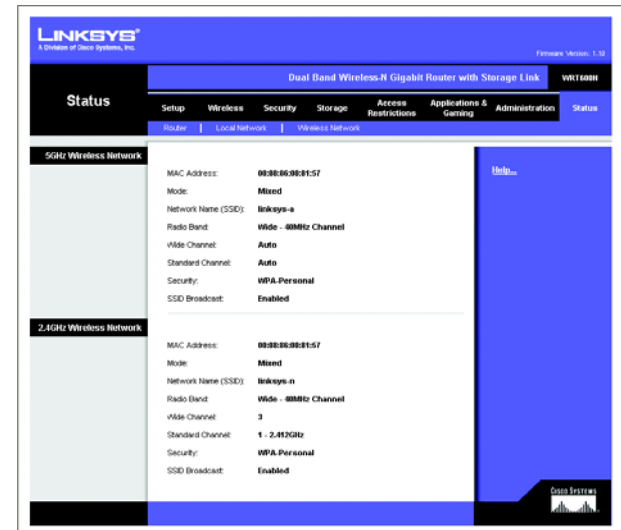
LINKSYS®
A Division of Cisco Systems, Inc.

Firmware Version: 1.18

Dual Band Wireless-N Gigabit Router with Storage Link WRT600N

Status

Setup | Wireless | Security | Storage | Access Restrictions | Applications & Gaming | Administration | Status

Router | Local Network | Wireless Network

5GHz Wireless Network

MAC Address: 00:00:86:00:01:57
Mode: Mixed
Network Name (SSID): linksys-a
Radio Band: Wide - 40MHz Channel
Wide Channel: Auto
Standard Channel: Auto
Security: WPA-Personal
SSID Broadcast: Enabled

2.4GHz Wireless Network

MAC Address: 00:00:86:00:01:57
Mode: Mixed
Network Name (SSID): linksys-n
Radio Band: Wide - 40MHz Channel
Wide Channel: 3
Standard Channel: 1 - 2.412GHz
Security: WPA-Personal
SSID Broadcast: Enabled

Help...

Cisco Systems